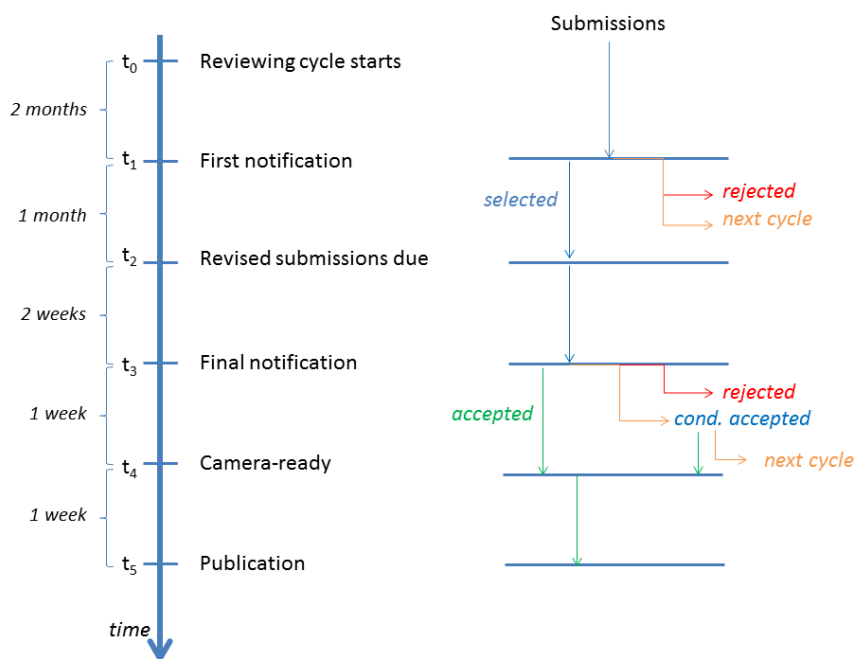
Submissions

2 months
$t_0$ Reviewing cycle starts

$t_1$ First notification

selected

rejected

next cycle

1 month

$t_2$ Revised submissions due

2 weeks

$t_3$ Final notification

rejected

accepted

cond. accepted

1 week

$t_4$ Camera-ready

next cycle

1 week

$t_5$ Publication

time